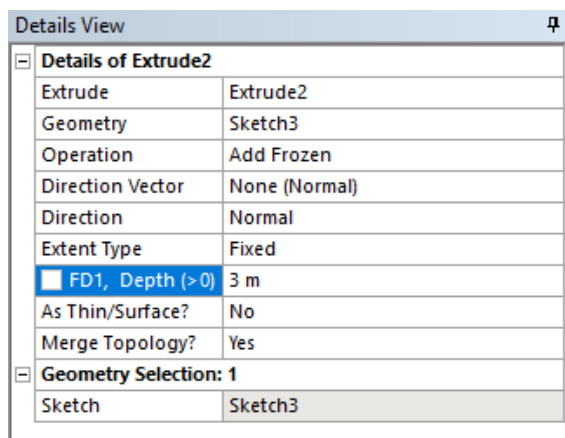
Details View

Details of Extrude2

| | |
|---|---|
| Extrude | Extrude2 |
| Geometry | Sketch3 |
| Operation | Add Frozen |
| Direction Vector | None (Normal) |
| Direction | Normal |
| Extent Type | Fixed |
| FD1, Depth (>0) | 3 m |
| As Thin/Surface? | No |
| Merge Topology? | Yes |

Geometry Selection: 1

| | |
|---|---|
| Sketch | Sketch3 |